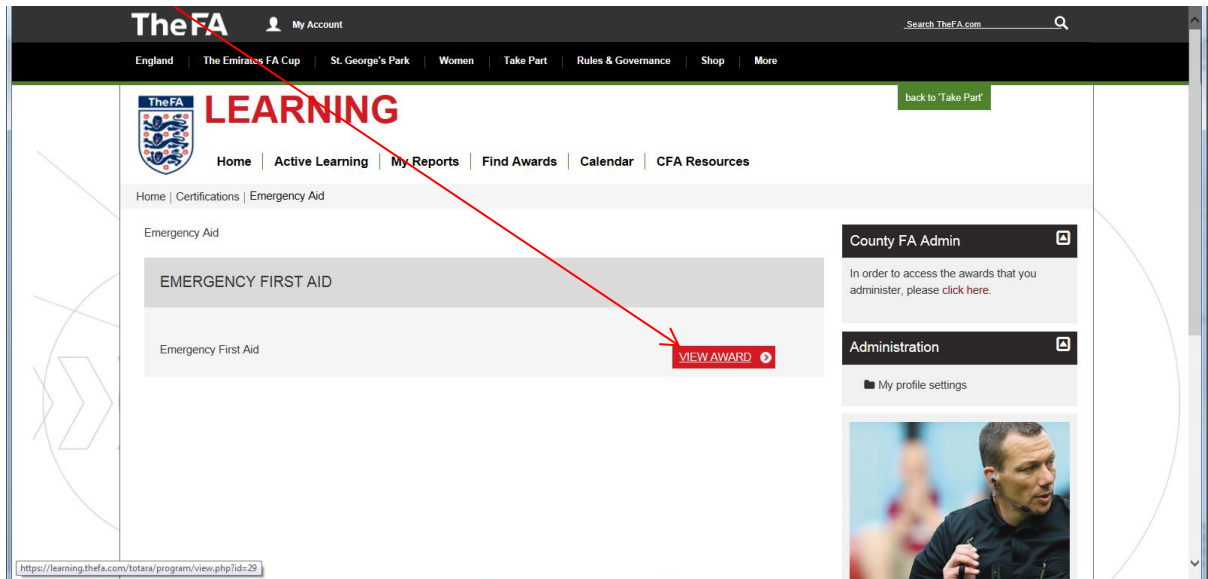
TheFA My Account

Search TheFA.com

England | The Emirates FA Cup | St. George's Park | Women | Take Part | Rules & Governance | Shop | More

back to 'Take Part'

TheFA LEARNING

Home | Active Learning | My Reports | Find Awards | Calendar | CFA Resources

Home | Certifications | Emergency Aid

Emergency Aid

EMERGENCY FIRST AID

Emergency First Aid

VIEW AWARD

County FA Admin

In order to access the awards that you administer, please click here.

Administration

My profile settings

https://learning.thefa.com/totara/program/view.php?id=29